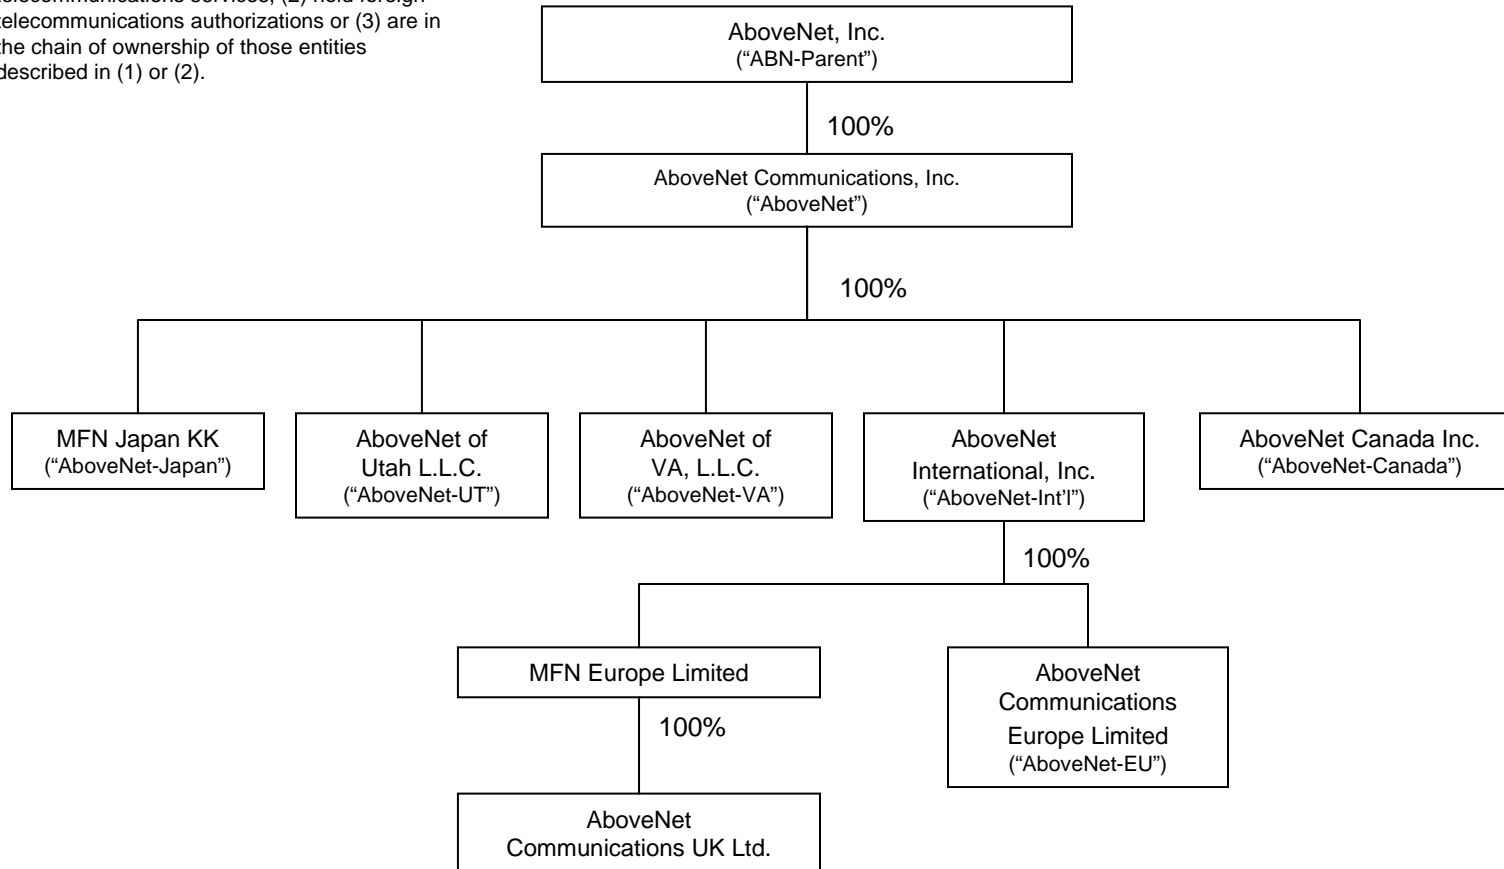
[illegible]elecommunications services, (2) hold foreign telecommunications authorizations or (3) are in the chain of ownership of those entities described in (1) or (2).

AboveNet, Inc.
("ABN-Parent")

100%

AboveNet Communications, Inc.
("AboveNet")

100%

MFN Japan KK
("AboveNet-Japan")

AboveNet of Utah L.L.C.
("AboveNet-UT")

AboveNet of VA, L.L.C.
("AboveNet-VA")

AboveNet International, Inc.
("AboveNet-Int'l")

AboveNet Canada Inc.
("AboveNet-Canada")

100%

MFN Europe Limited

100%

AboveNet Communications UK Ltd.

AboveNet Communications Europe Limited
("AboveNet-EU")